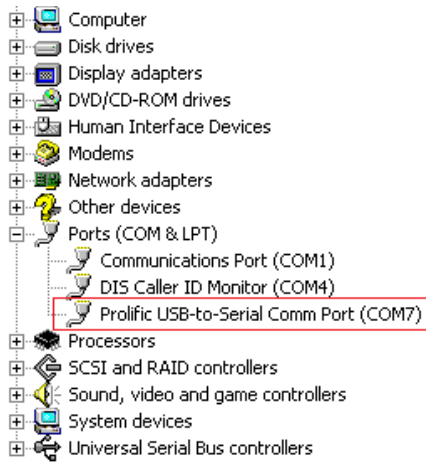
Computer
Disk drives
Display adapters
DVD/CD-ROM drives
Human Interface Devices
Modems
Network adapters
Other devices
Ports (COM & LPT)
Communications Port (COM1)
DIS Caller ID Monitor (COM4)
Prolific USB-to-Serial Comm Port (COM7)
Processors
SCSI and RAID controllers
Sound, video and game controllers
System devices
Universal Serial Bus controllers